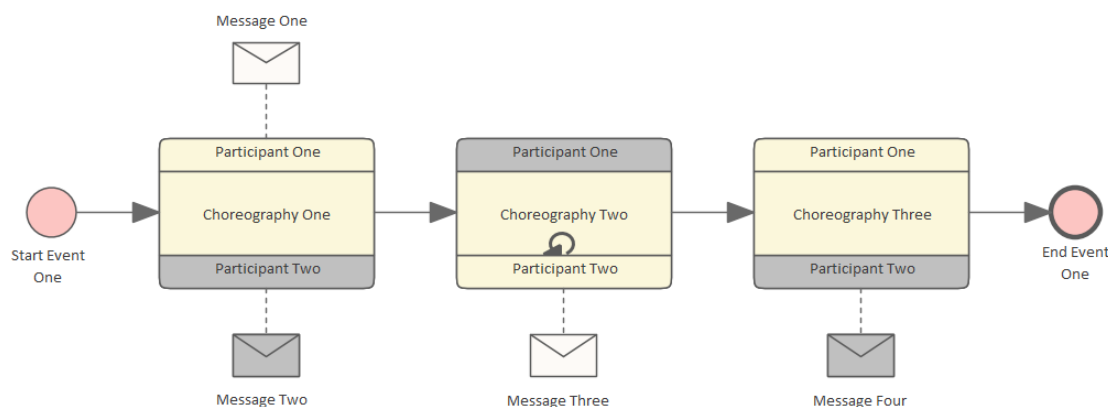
Message One

Start Event One

Participant One

Choreography One

Participant Two

Message Two

Participant One

Choreography Two

Participant Two

Message Three

Participant One

Choreography Three

Participant Two

Message Four

End Event One